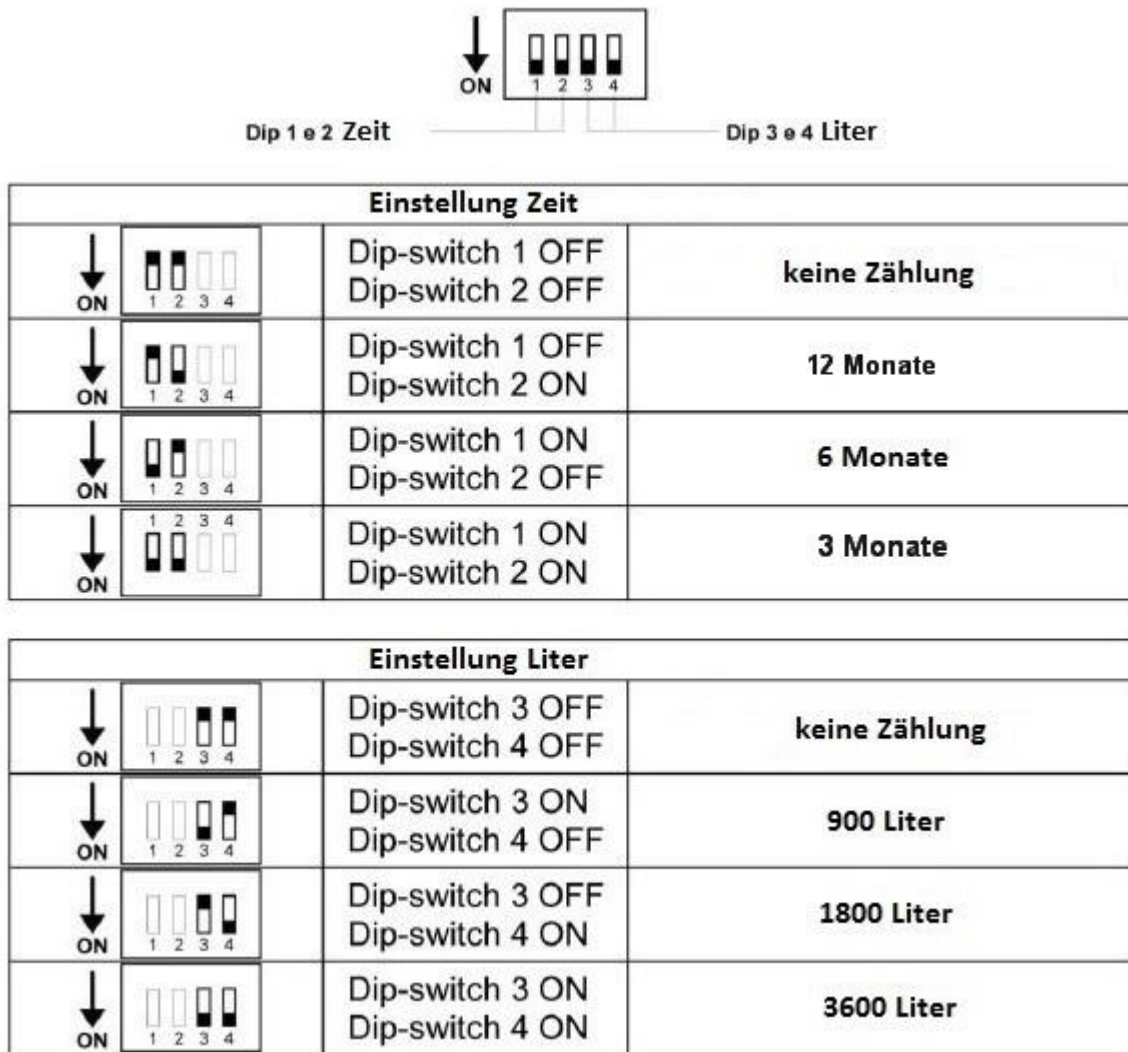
ON 1 2 3 4

Dip 1 e 2 Zeit

Dip 3 e 4 Liter

| Einstellung Zeit | | |
|---|---|---|
| ON 1 2 3 4 | Dip-switch 1 OFF Dip-switch 2 OFF | keine Zählung |
| ON 1 2 3 4 | Dip-switch 1 OFF Dip-switch 2 ON | 12 Monate |
| ON 1 2 3 4 | Dip-switch 1 ON Dip-switch 2 OFF | 6 Monate |
| ON 1 2 3 4 | Dip-switch 1 ON Dip-switch 2 ON | 3 Monate |

| Einstellung Liter | | |
|---|---|---|
| ON 1 2 3 4 | Dip-switch 3 OFF Dip-switch 4 OFF | keine Zählung |
| ON 1 2 3 4 | Dip-switch 3 ON Dip-switch 4 OFF | 900 Liter |
| ON 1 2 3 4 | Dip-switch 3 OFF Dip-switch 4 ON | 1800 Liter |
| ON 1 2 3 4 | Dip-switch 3 ON Dip-switch 4 ON | 3600 Liter |